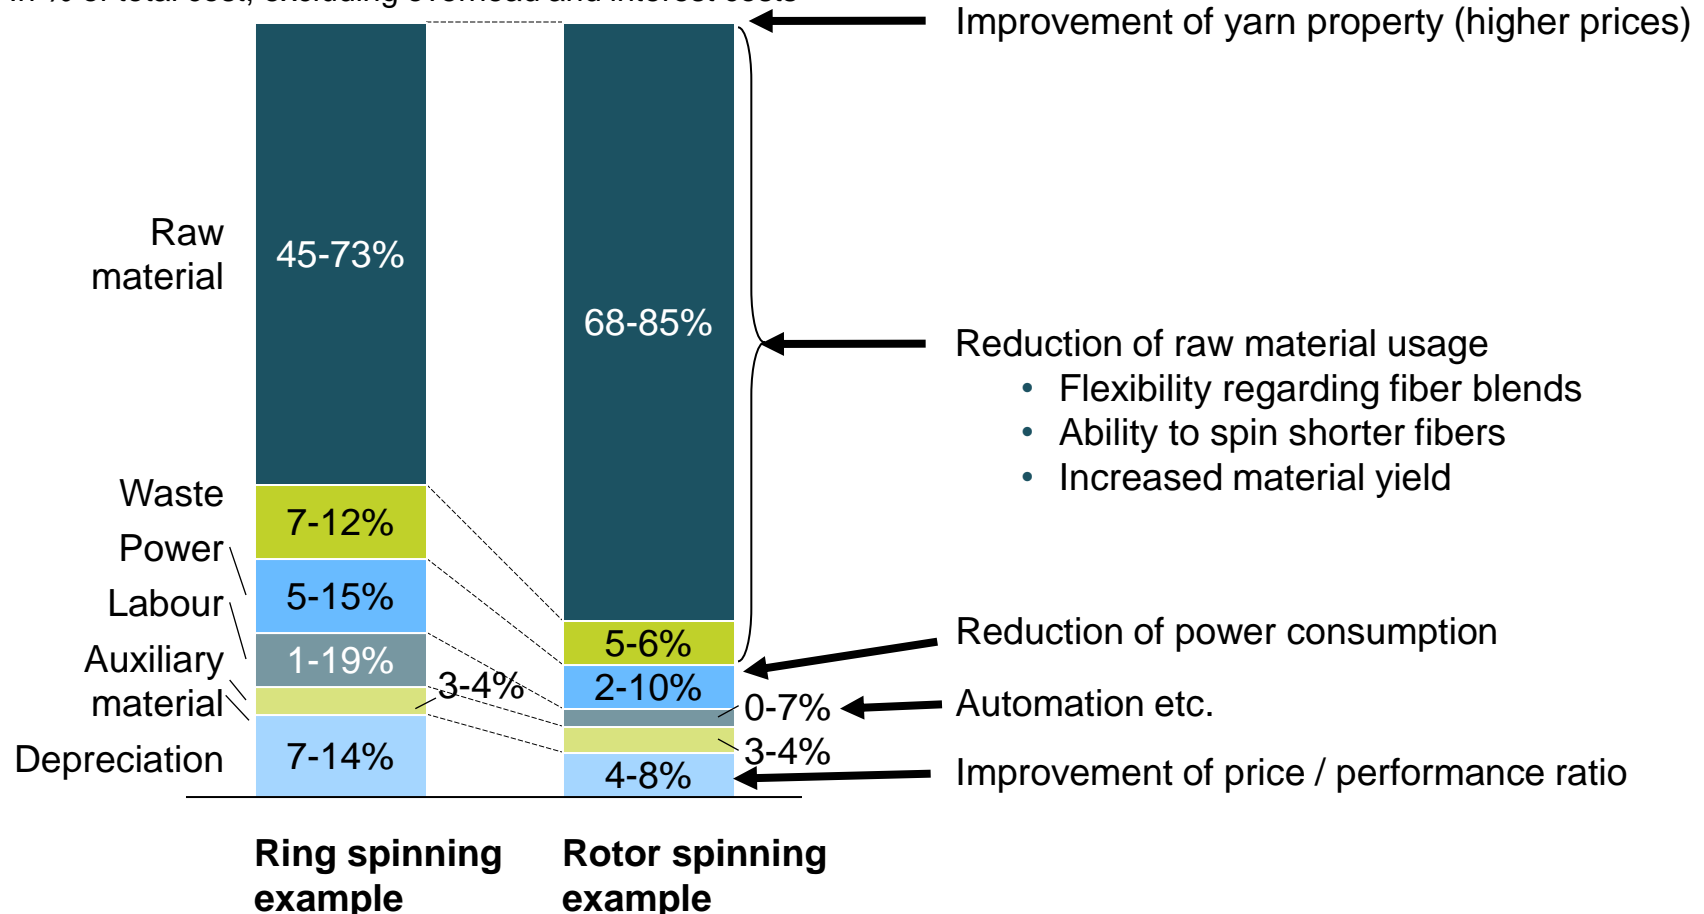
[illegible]

Raw material
Waste
Power
Labour
Auxiliary material
Depreciation

45-73%
7-12%
5-15%
1-19%
3-4%
7-14%

68-85%
5-6%
2-10%
0-7%
3-4%
4-8%

Ring spinning example
Rotor spinning example

Improvement of yarn property (higher prices)

Reduction of raw material usage
• Flexibility regarding fiber blends
• Ability to spin shorter fibers
• Increased material yield

Reduction of power consumption

Automation etc.

Improvement of price / performance ratio